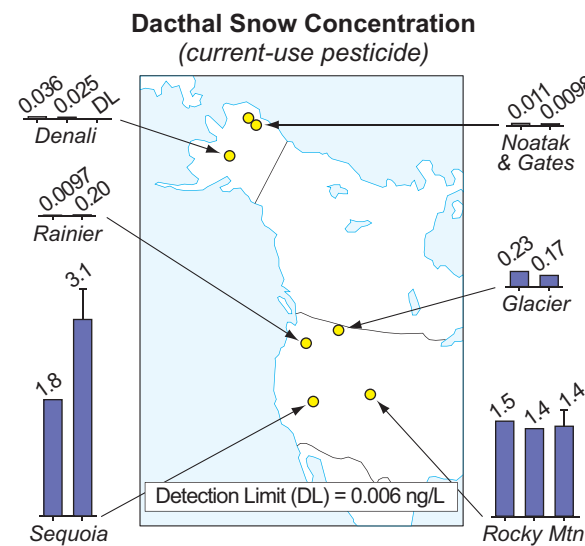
Dacthal Snow Concentration
(current-use pesticide)

0.036 0.025 DL
Denali

0.011 0.0098
Noatak & Gates

0.0097 0.20
Rainier

0.23 0.17
Glacier

1.8 3.1
Sequoia

1.5 1.4 1.4
Rocky Mtn

Detection Limit (DL) = 0.006 ng/L